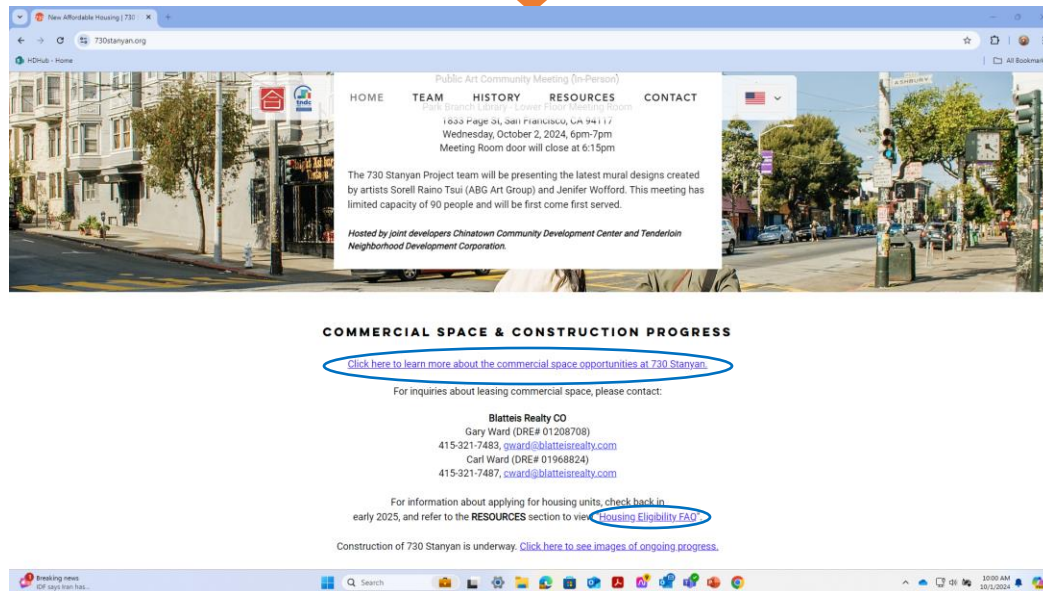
New Affordable Housing | 730
730stanyan.org
HDHub - Home
All Bookmarks

HOME TEAM HISTORY RESOURCES CONTACT

Public Art Community Meeting (In-Person)
Park Branch Library - Lower Floor Meeting Room
1833 Page St, San Francisco, CA 94117
Wednesday, October 2, 2024, 6pm-7pm
Meeting Room door will close at 6:15pm

The 730 Stanyan Project team will be presenting the latest mural designs created by artists Sorell Raino Tsui (ABG Art Group) and Jenifer Wofford. This meeting has limited capacity of 90 people and will be first come first served.

Hosted by joint developers Chinatown Community Development Center and Tenderloin Neighborhood Development Corporation.

ASHBURY

COMMERCIAL SPACE & CONSTRUCTION PROGRESS

Click here to learn more about the commercial space opportunities at 730 Stanyan.

For inquiries about leasing commercial space, please contact:

Blatteis Realty CO
Gary Ward (DRE# 01208708)
415-321-7483, gward@blatteisrealty.com
Carl Ward (DRE# 01968824)
415-321-7487, cward@blatteisrealty.com

For information about applying for housing units, check back in early 2025, and refer to the RESOURCES section to view Housing Eligibility FAQ

Construction of 730 Stanyan is underway. Click here to see images of ongoing progress.

Breaking news
IDF says Iran has...
Search
10:00 AM
10/1/2024